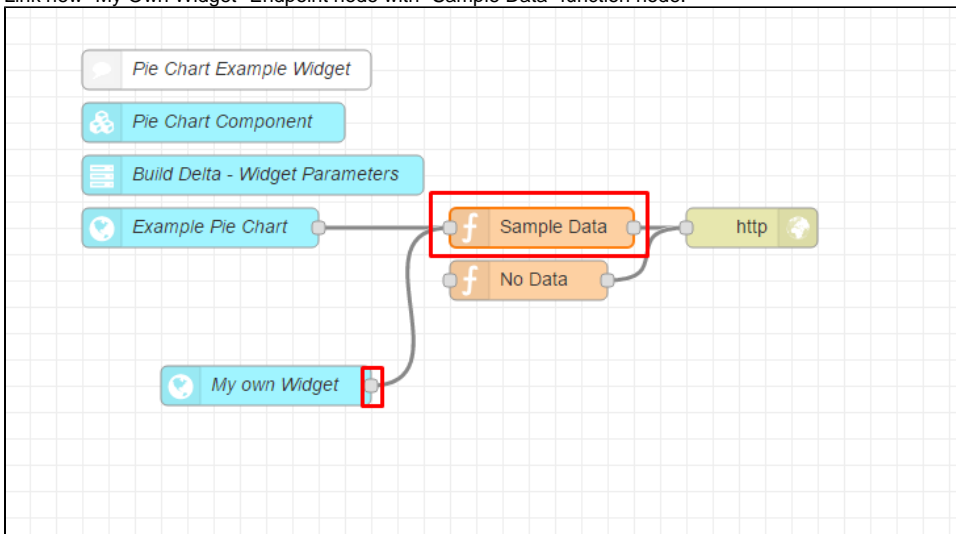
Link now "My Own Widget" Endpoint node with "Sample Data" function node.

Pie Chart Example Widget

Pie Chart Component

Build Delta - Widget Parameters

Example Pie Chart

Sample Data

http

No Data

My own Widget